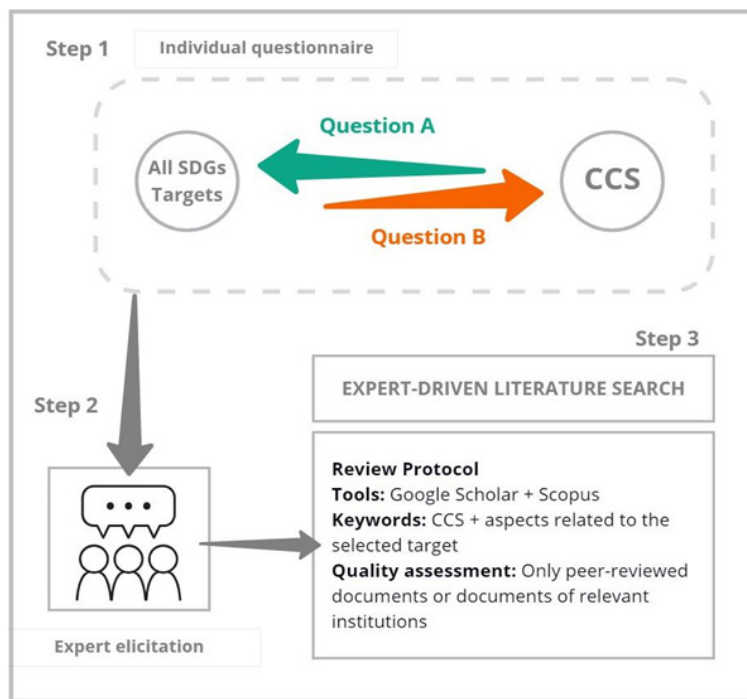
Step 1
Individual questionnaire

Question A

All SDGs Targets

CCS

Question B

Step 3

EXPERT-DRIVEN LITERATURE SEARCH

Step 2

Review Protocol
Tools: Google Scholar + Scopus
Keywords: CCS + aspects related to the selected target
Quality assessment: Only peer-reviewed documents or documents of relevant institutions

Expert elicitation